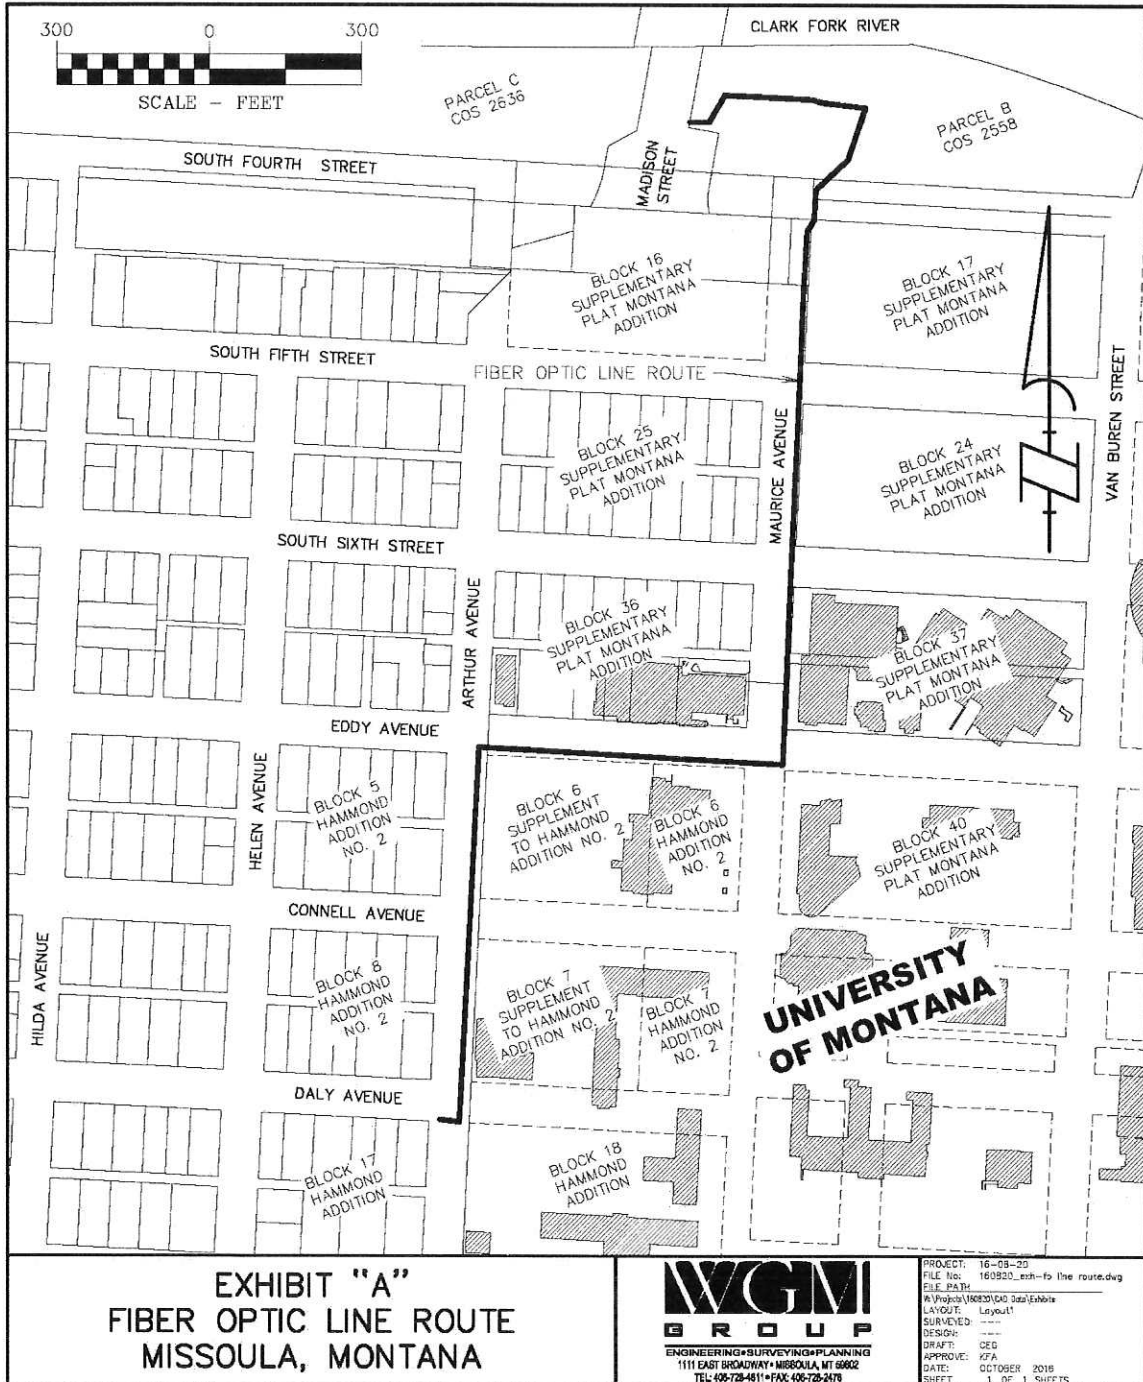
300 0 300
SCALE - FEET

CLARK FORK RIVER

PARCEL C COS 2636

PARCEL B COS 2558

SOUTH FOURTH STREET

MADISON STREET

BLOCK 16 SUPPLEMENTARY PLAT MONTANA ADDITION

BLOCK 17 SUPPLEMENTARY PLAT MONTANA ADDITION

SOUTH FIFTH STREET

FIBER OPTIC LINE ROUTE

MAURICE AVENUE

VAN BUREN STREET

BLOCK 25 SUPPLEMENTARY PLAT MONTANA ADDITION

BLOCK 24 SUPPLEMENTARY PLAT MONTANA ADDITION

SOUTH SIXTH STREET

ARTHUR AVENUE

BLOCK 36 SUPPLEMENTARY PLAT MONTANA ADDITION

BLOCK 37 SUPPLEMENTARY PLAT MONTANA ADDITION

EDDY AVENUE

HELEN AVENUE

BLOCK 5 HAMMOND ADDITION NO. 2

BLOCK 6 SUPPLEMENT TO HAMMOND ADDITION NO. 2

BLOCK 6 HAMMOND ADDITION NO. 2

BLOCK 40 SUPPLEMENTARY PLAT MONTANA ADDITION

CONNELL AVENUE

HILDA AVENUE

BLOCK 8 HAMMOND ADDITION NO. 2

BLOCK 7 SUPPLEMENT TO HAMMOND ADDITION NO. 2

BLOCK 7 HAMMOND ADDITION NO. 2

UNIVERSITY OF MONTANA

DALY AVENUE

BLOCK 17 HAMMOND ADDITION

BLOCK 18 HAMMOND ADDITION

EXHIBIT "A"
FIBER OPTIC LINE ROUTE
MISSOULA, MONTANA

WGM
GROUP
ENGINEERING•SURVEYING•PLANNING
1111 EAST BROADWAY• MISSOULA, MT 59802
TEL: 406-728-4611• FAX: 406-728-2476

PROJECT: 16-08-20
FILE No: 160820_exh-fo line route.dwg
FILE PATH
W:\Projects\160820\CAD Data\Exhibits
LAYOUT: Layout1
SURVEYED: ----
DESIGN: ----
DRAFT: CED
APPROVE: KFA
DATE: OCTOBER 2016
SHEET 1 OF 1 SHEETS